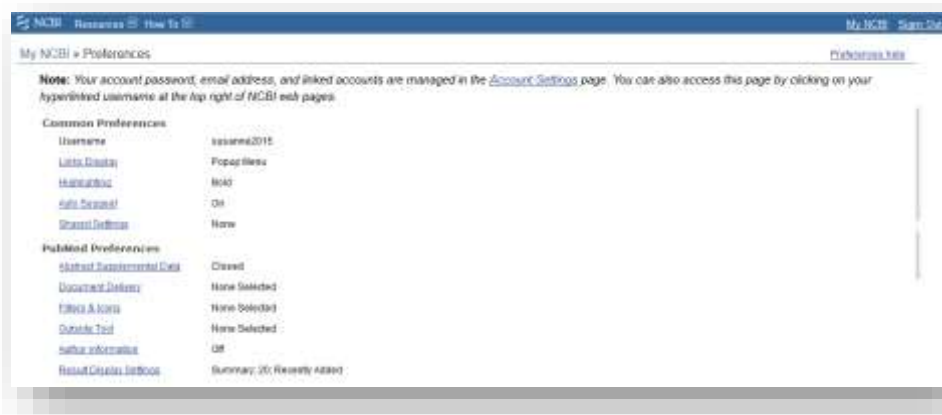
NCBI Resources How To

My NCBI Sign Out

My NCBI » Preferences

Preferences help

**Note:** Your account password, email address, and linked accounts are managed in the Account Settings page. You can also access this page by clicking on your hyperlinked username at the top right of NCBI web pages.

Common Preferences

| | |
|---|---|
| Username | susanna2015 |
| Links Display | Popup Menu |
| Highlighting | Bold |
| Auto Suggest | On |
| Shared Settings | None |

PubMed Preferences

| | |
|---|---|
| Abstract Supplemental Data | Closed |
| Document Delivery | None Selected |
| Filters & Icons | None Selected |
| Outside Tool | None Selected |
| Author information | Off |
| Result Display Settings | Summary, 20, Recently Added |